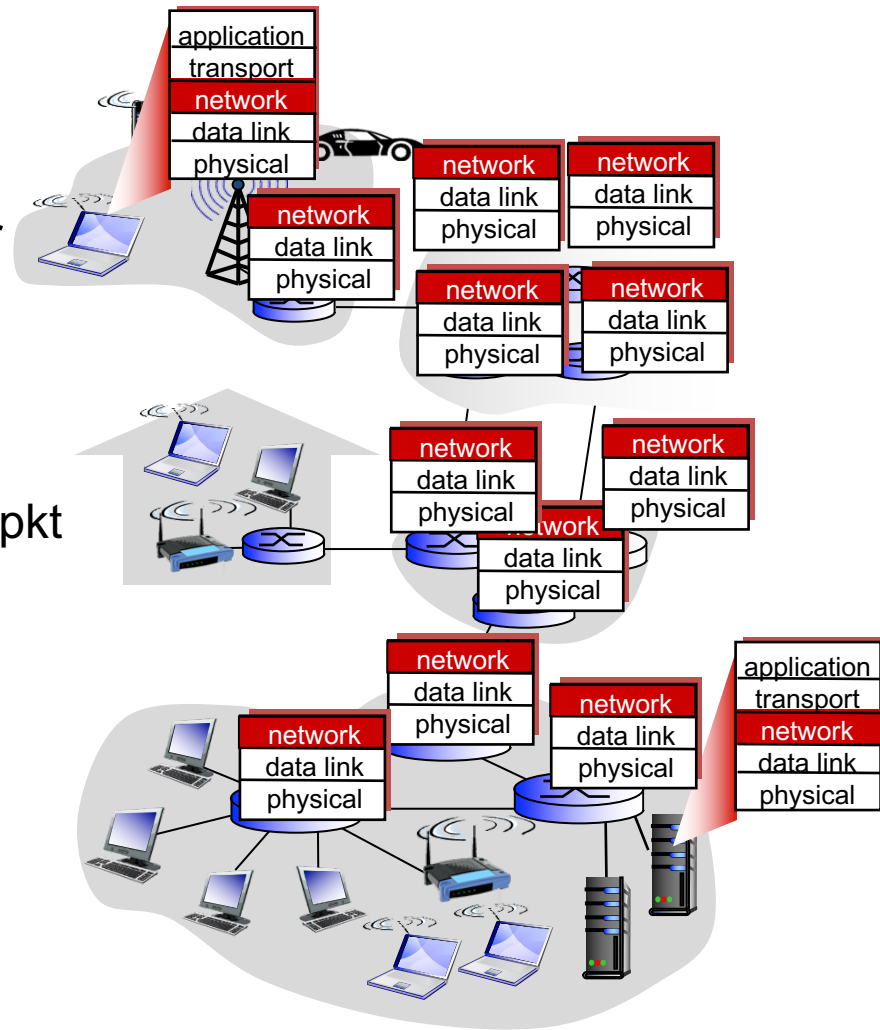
application
transport
network
data link
physical

network
data link
physical

network
data link
physical

network
data link
physical

network
data link
physical

network
data link
physical

pkt

network
data link
physical

network
data link
physical

network
data link
physical

network
data link
physical

network
data link
physical

network
data link
physical

application
transport
network
data link
physical